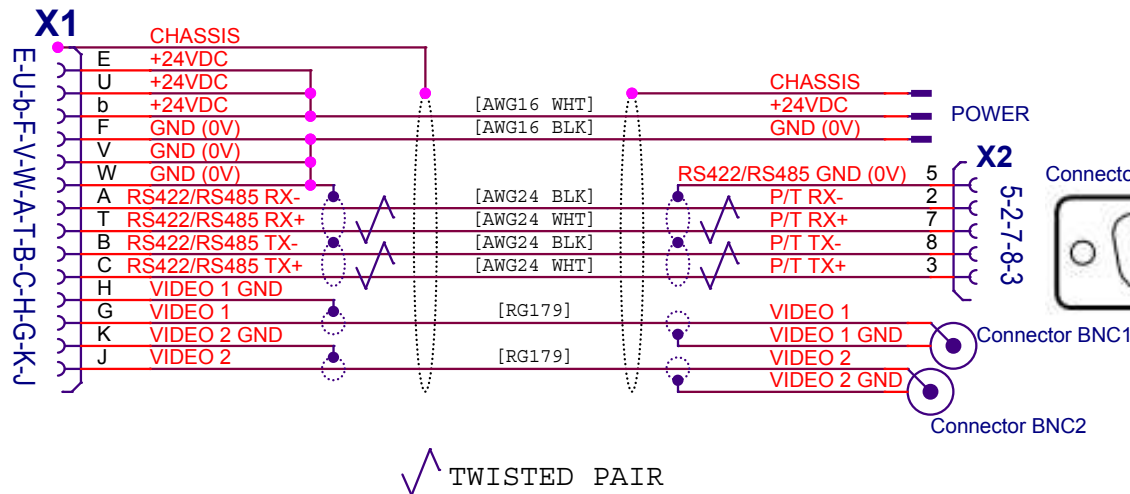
X1

E-U-b-F-V-W-A-T-B-C-H-G-K-J

CHASSIS
E +24VDC
U +24VDC
b +24VDC
F GND (0V)
V GND (0V)
W GND (0V)
A RS422/RS485 RX-
T RS422/RS485 RX+
B RS422/RS485 TX-
C RS422/RS485 TX+
H VIDEO 1 GND
G VIDEO 1
K VIDEO 2 GND
J VIDEO 2

[AWG16 WHT]
[AWG16 BLK]
[AWG24 BLK]
[AWG24 WHT]
[AWG24 BLK]
[AWG24 WHT]
[RG179]
[RG179]

CHASSIS
+24VDC
GND (0V)
POWER

RS422/RS485 GND (0V) 5
P/T RX- 2
P/T RX+ 7
P/T TX- 8
P/T TX+ 3

X2
5-2-7-8-3
Connecto

VIDEO 1
VIDEO 1 GND
VIDEO 2
VIDEO 2 GND

Connector BNC1
Connector BNC2

TWISTED PAIR